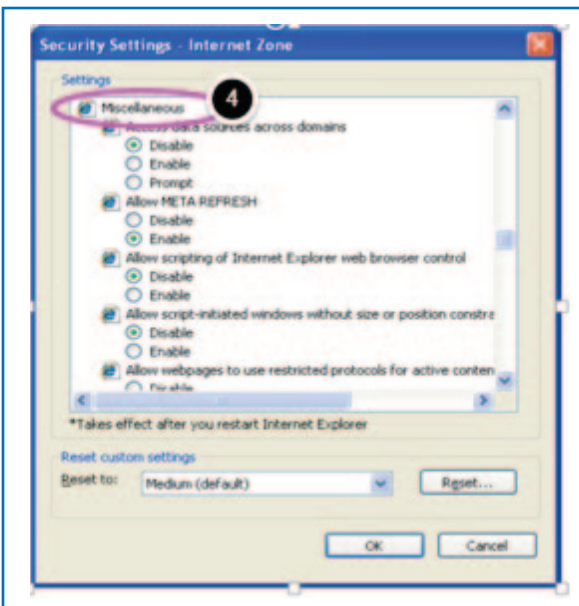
Security Settings - Internet Zone

Settings

Miscellaneous

4

Access data sources across domains

Disable

Enable

Prompt

Allow META REFRESH

Disable

Enable

Allow scripting of Internet Explorer web browser control

Disable

Enable

Allow script-initiated windows without size or position constra

Disable

Enable

Allow webpages to use restricted protocols for active conten

Disable

*Takes effect after you restart Internet Explorer

Reset custom settings

Reset to: Medium (default)

Reset...

OK

Cancel